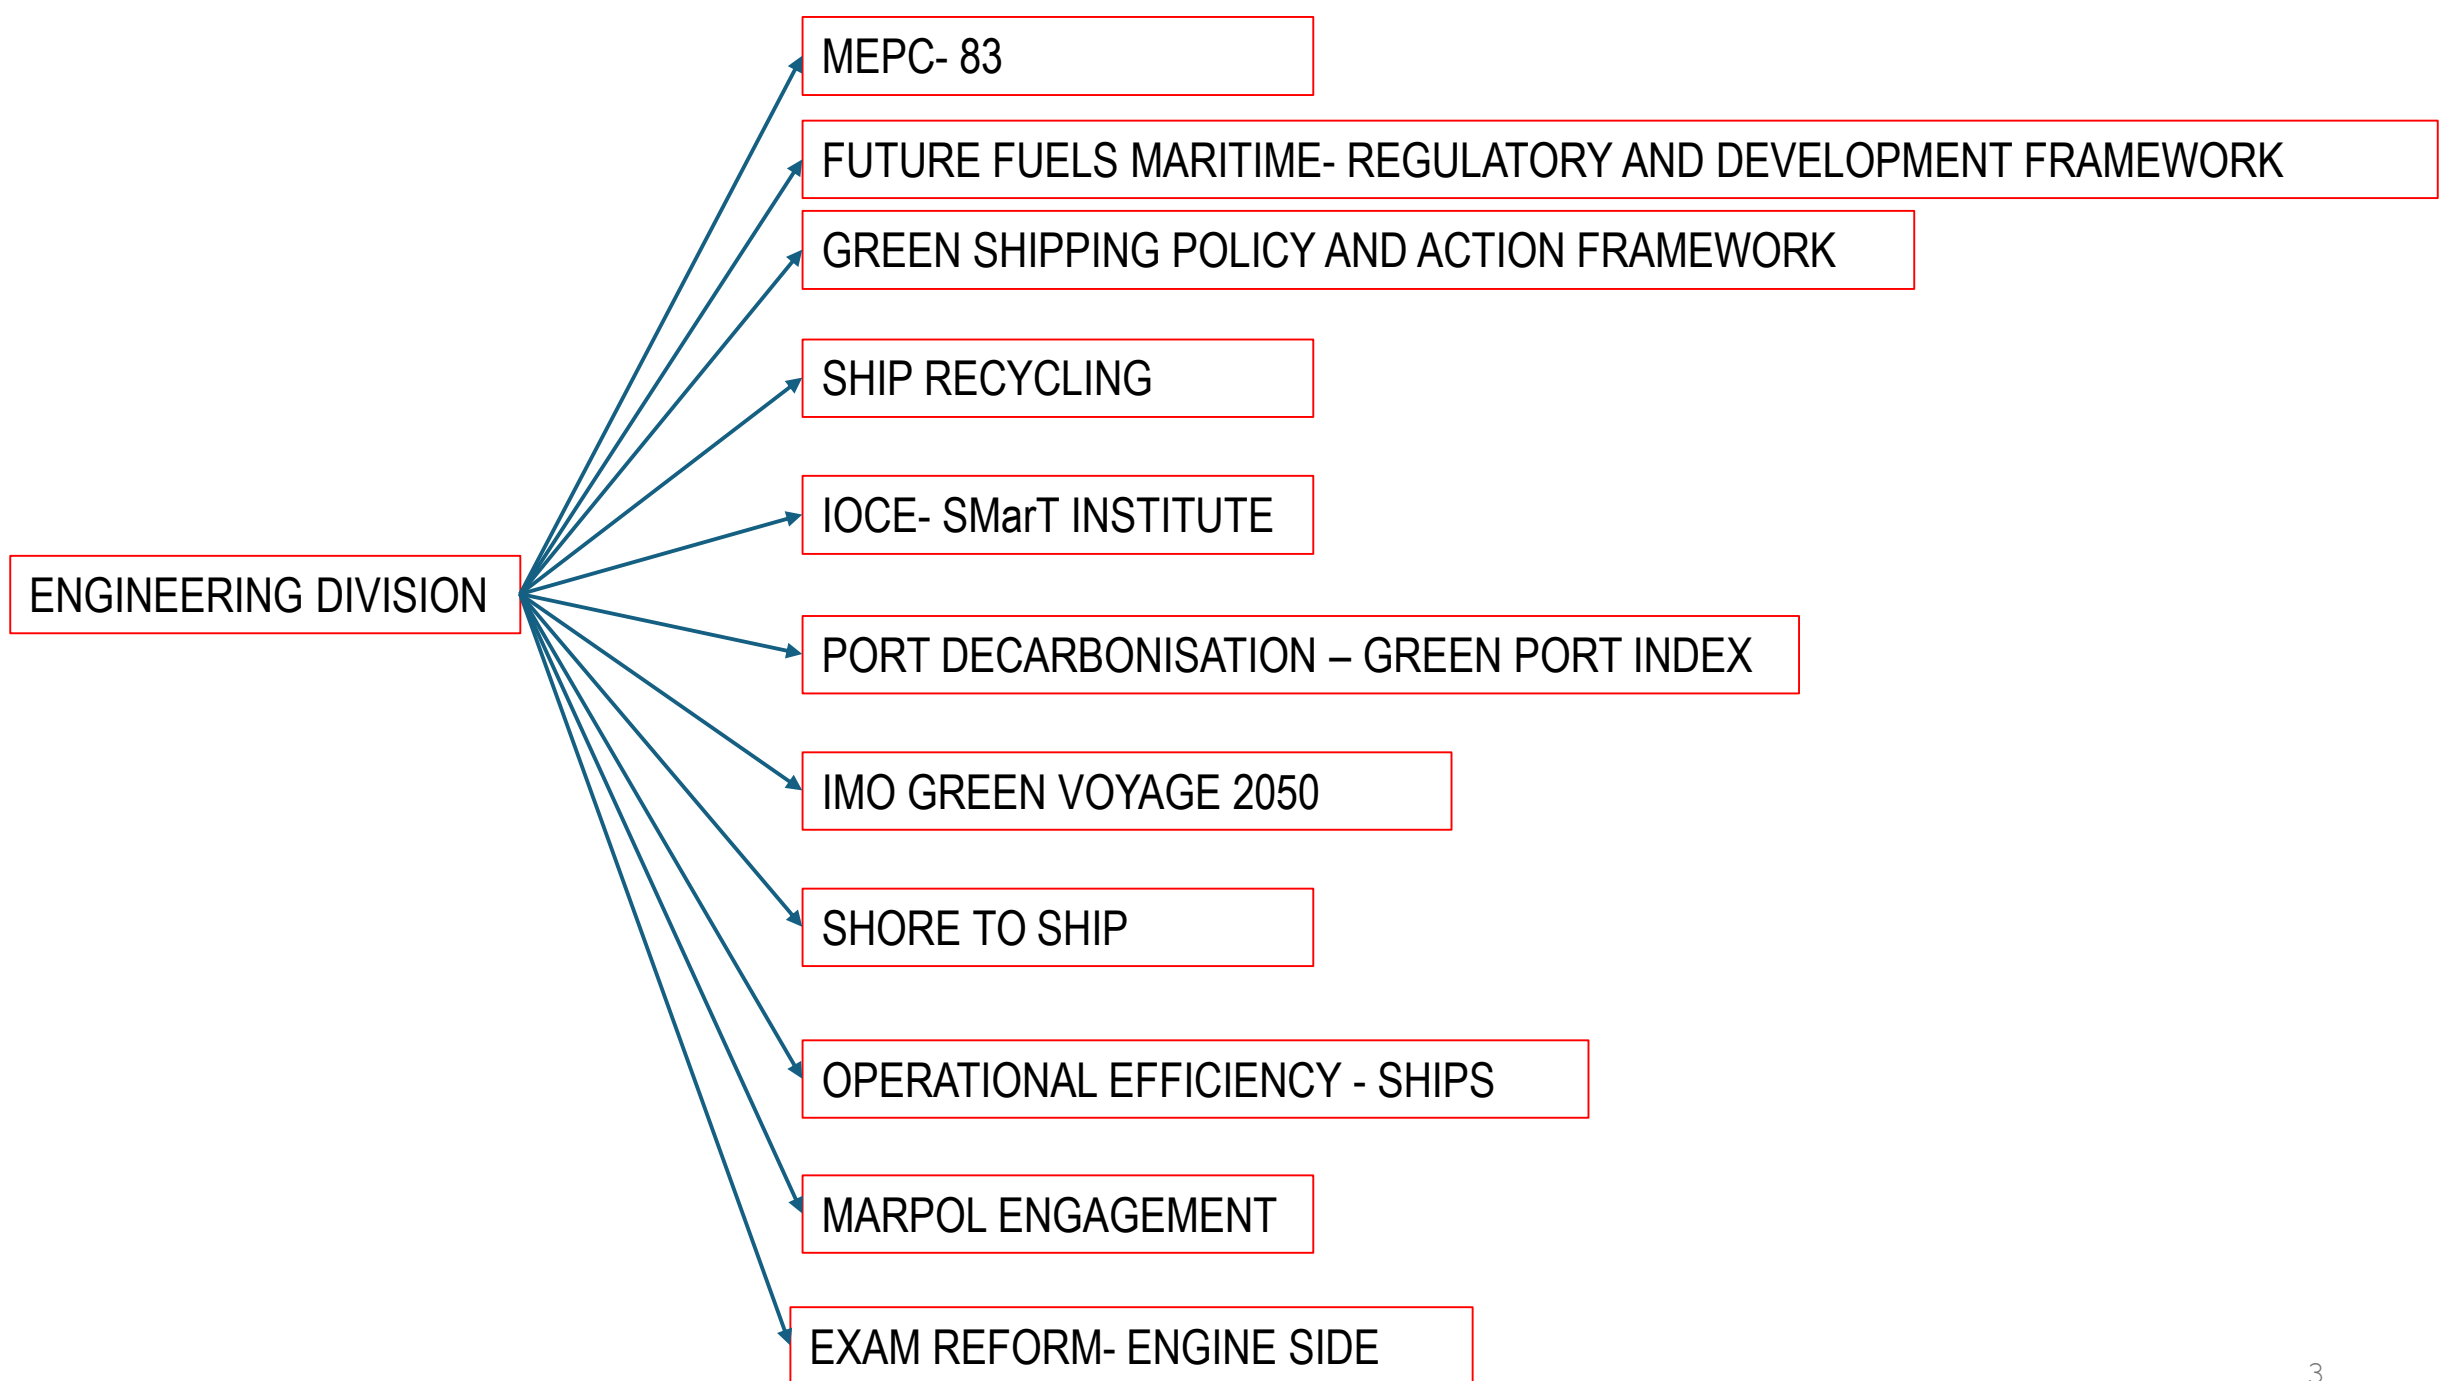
ENGINEERING DIVISION

MEPC- 83

FUTURE FUELS MARITIME- REGULATORY AND DEVELOPMENT FRAMEWORK

GREEN SHIPPING POLICY AND ACTION FRAMEWORK

SHIP RECYCLING

IOCE- SMarT INSTITUTE

PORT DECARBONISATION – GREEN PORT INDEX

IMO GREEN VOYAGE 2050

SHORE TO SHIP

OPERATIONAL EFFICIENCY - SHIPS

MARPOL ENGAGEMENT

EXAM REFORM- ENGINE SIDE

3